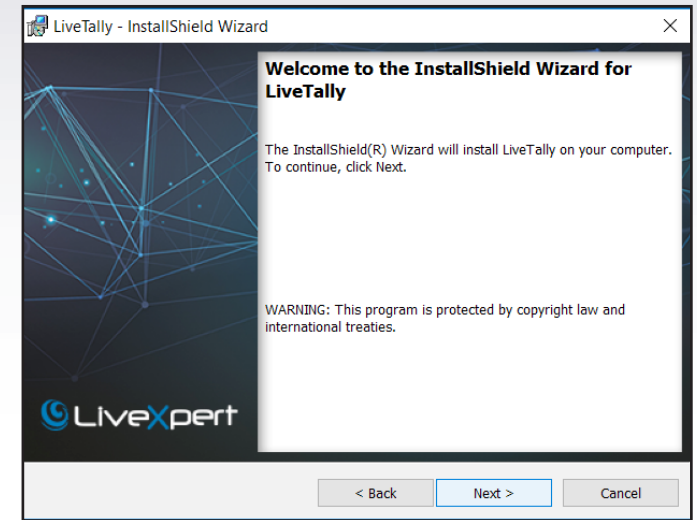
LiveTally - InstallShield Wizard

×

LiveXpert

Welcome to the InstallShield Wizard for LiveTally

The InstallShield(R) Wizard will install LiveTally on your computer. To continue, click Next.

WARNING: This program is protected by copyright law and international treaties.

< Back

Next >

Cancel